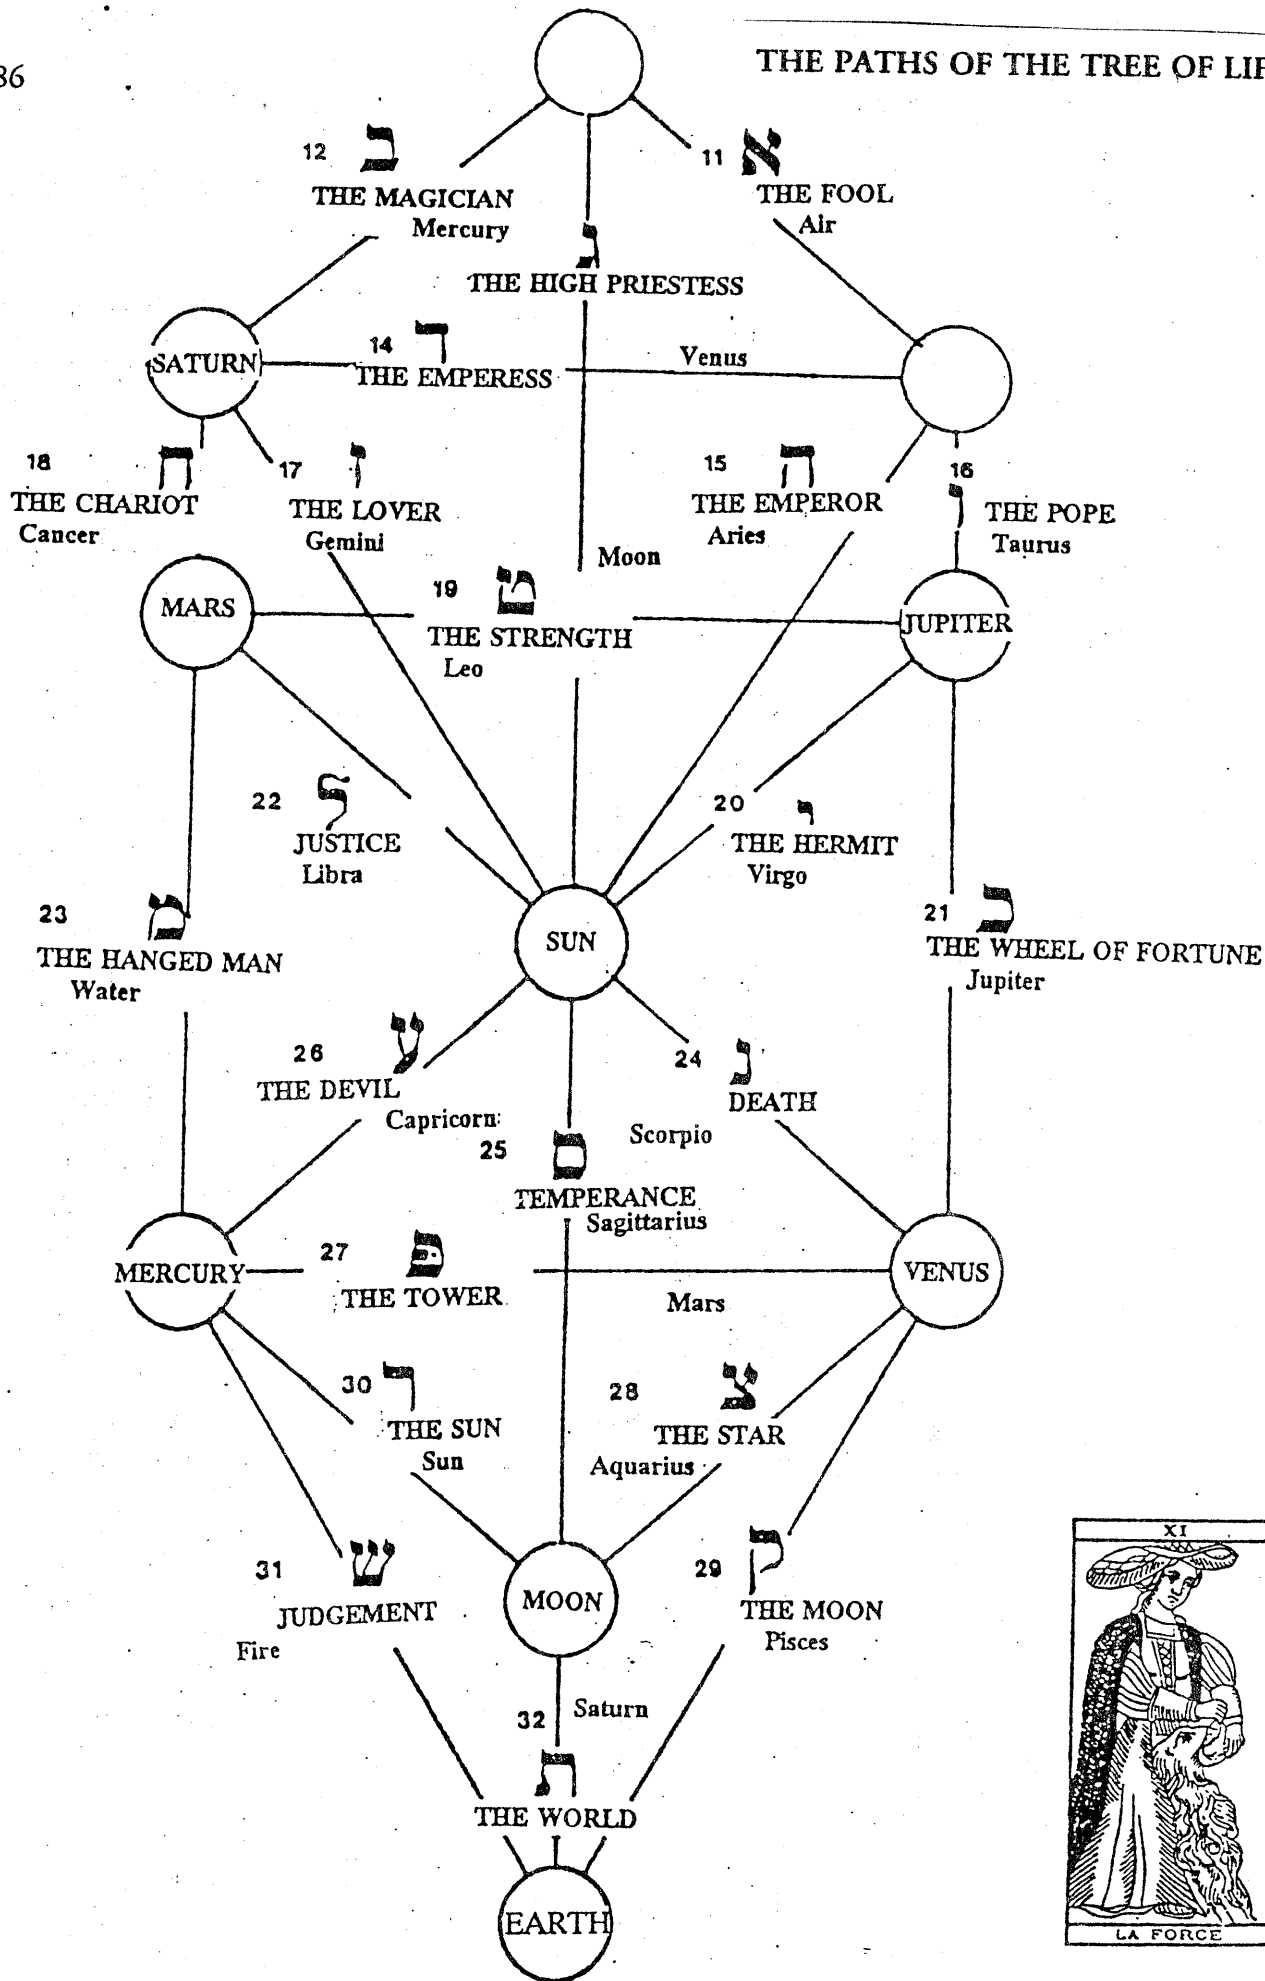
36

THE PATHS OF THE TREE OF LI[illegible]

12 ב
THE MAGICIAN
Mercury

11 א
THE FOOL
Air

ג
THE HIGH PRIESTESS

SATURN

14 ד
THE EMPERESS
Venus

18 ח
THE CHARIOT
Cancer

17 ז
THE LOVER
Gemini

15 ה
THE EMPEROR
Aries

16 ו
THE POPE
Taurus

Moon

MARS

19 ט
THE STRENGTH
Leo

JUPITER

22 ל
JUSTICE
Libra

20 י
THE HERMIT
Virgo

23 מ
THE HANGED MAN
Water

SUN

21 כ
THE WHEEL OF FORTUNE
Jupiter

26 ע
THE DEVIL
Capricorn

24 נ
DEATH
Scorpio

25 ס
TEMPERANCE
Sagittarius

MERCURY

27 פ
THE TOWER
Mars

VENUS

30 ר
THE SUN
Sun

28 צ
THE STAR
Aquarius

31 ש
JUDGEMENT
Fire

MOON

29 ק
THE MOON
Pisces

32 ת
Saturn
THE WORLD

EARTH

XI
LA FORCE